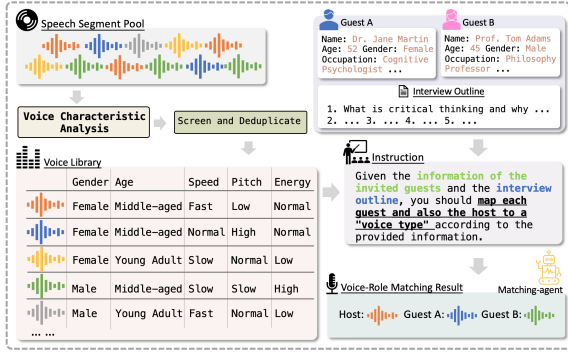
Speech Segment Pool

Voice Characteristic Analysis

Screen and Deduplicate

Voice Library

| | Gender | Age | Speed | Pitch | Energy |
|---|---|---|---|---|---|
| | Female | Middle-aged | Fast | Low | Normal |
| | Female | Middle-aged | Normal | High | Normal |
| | Female | Young Adult | Slow | Normal | Low |
| | Male | Middle-aged | Slow | Slow | High |
| | Male | Young Adult | Fast | Normal | Low |
| ... | | | | | |

Guest A
Name: Dr. Jane Martin
Age: 52 Gender: Female
Occupation: Cognitive Psychologist ...

Guest B
Name: Prof. Tom Adams
Age: 45 Gender: Male
Occupation: Philosophy Professor ...

Interview Outline
1. What is critical thinking and why ...
2. ... 3. ... 4. ... 5. ...

Instruction

Given the information of the invited guests and the interview outline, you should map each guest and also the host to a "voice type" according to the provided information.

Matching-agent

Voice-Role Matching Result

Host: Guest A: Guest B: